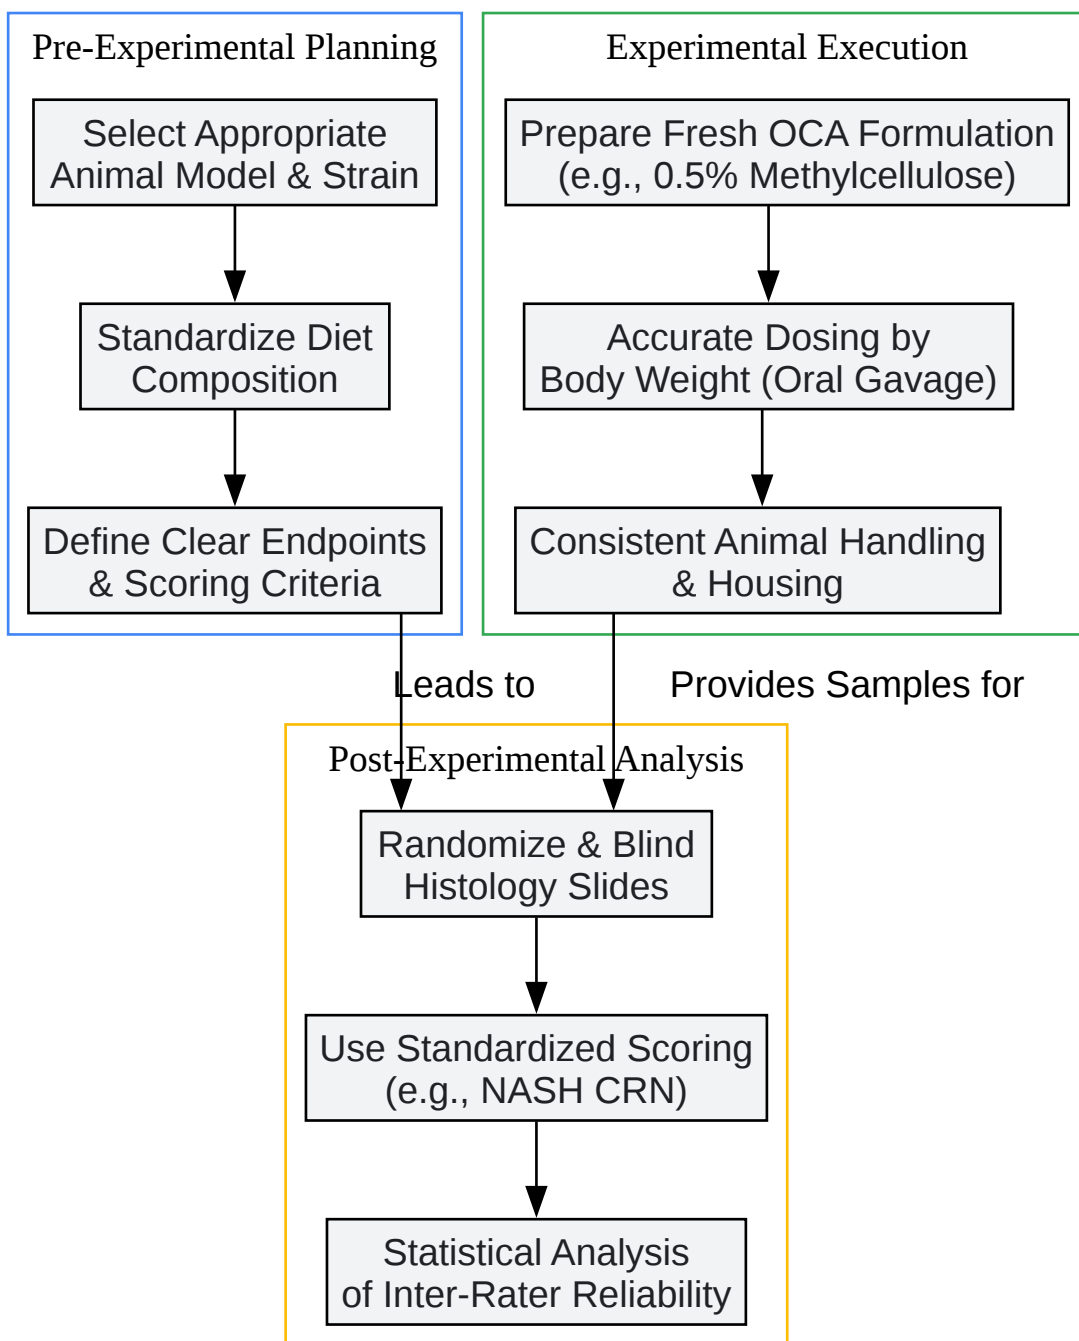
Pre-Experimental Planning

Select Appropriate Animal Model & Strain

Standardize Diet Composition

Define Clear Endpoints & Scoring Criteria

Experimental Execution

Prepare Fresh OCA Formulation (e.g., 0.5% Methylcellulose)

Accurate Dosing by Body Weight (Oral Gavage)

Consistent Animal Handling & Housing

Leads to

Provides Samples for

Post-Experimental Analysis

Randomize & Blind Histology Slides

Use Standardized Scoring (e.g., NASH CRN)

Statistical Analysis of Inter-Rater Reliability